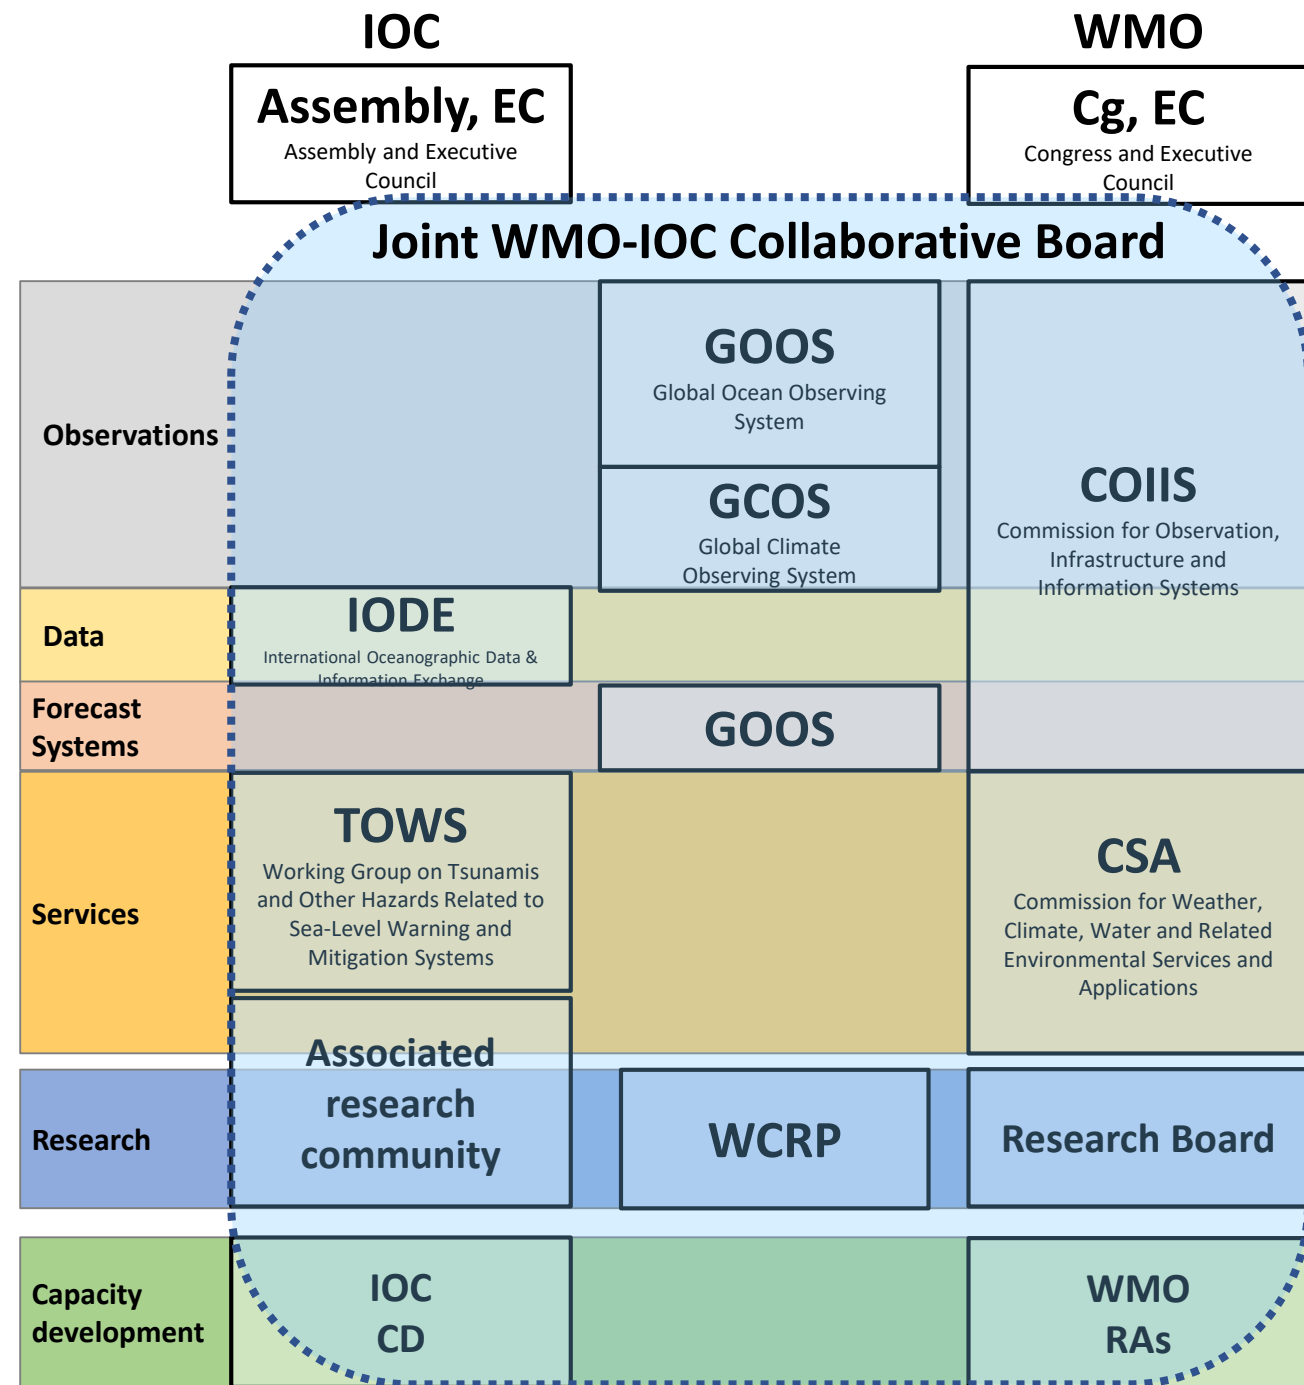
IOC

WMO

Assembly, EC
Assembly and Executive Council

Cg, EC
Congress and Executive Council

Joint WMO-IOC Collaborative Board

Observations

GOOS
Global Ocean Observing System

GCOS
Global Climate Observing System

COIIS
Commission for Observation, Infrastructure and Information Systems

Data

IODE
International Oceanographic Data & Information Exchange

Forecast Systems

GOOS

Services

TOWS
Working Group on Tsunamis and Other Hazards Related to Sea-Level Warning and Mitigation Systems

CSA
Commission for Weather, Climate, Water and Related Environmental Services and Applications

Research

Associated research community

WCRP

Research Board

Capacity development

IOC CD

WMO RAs